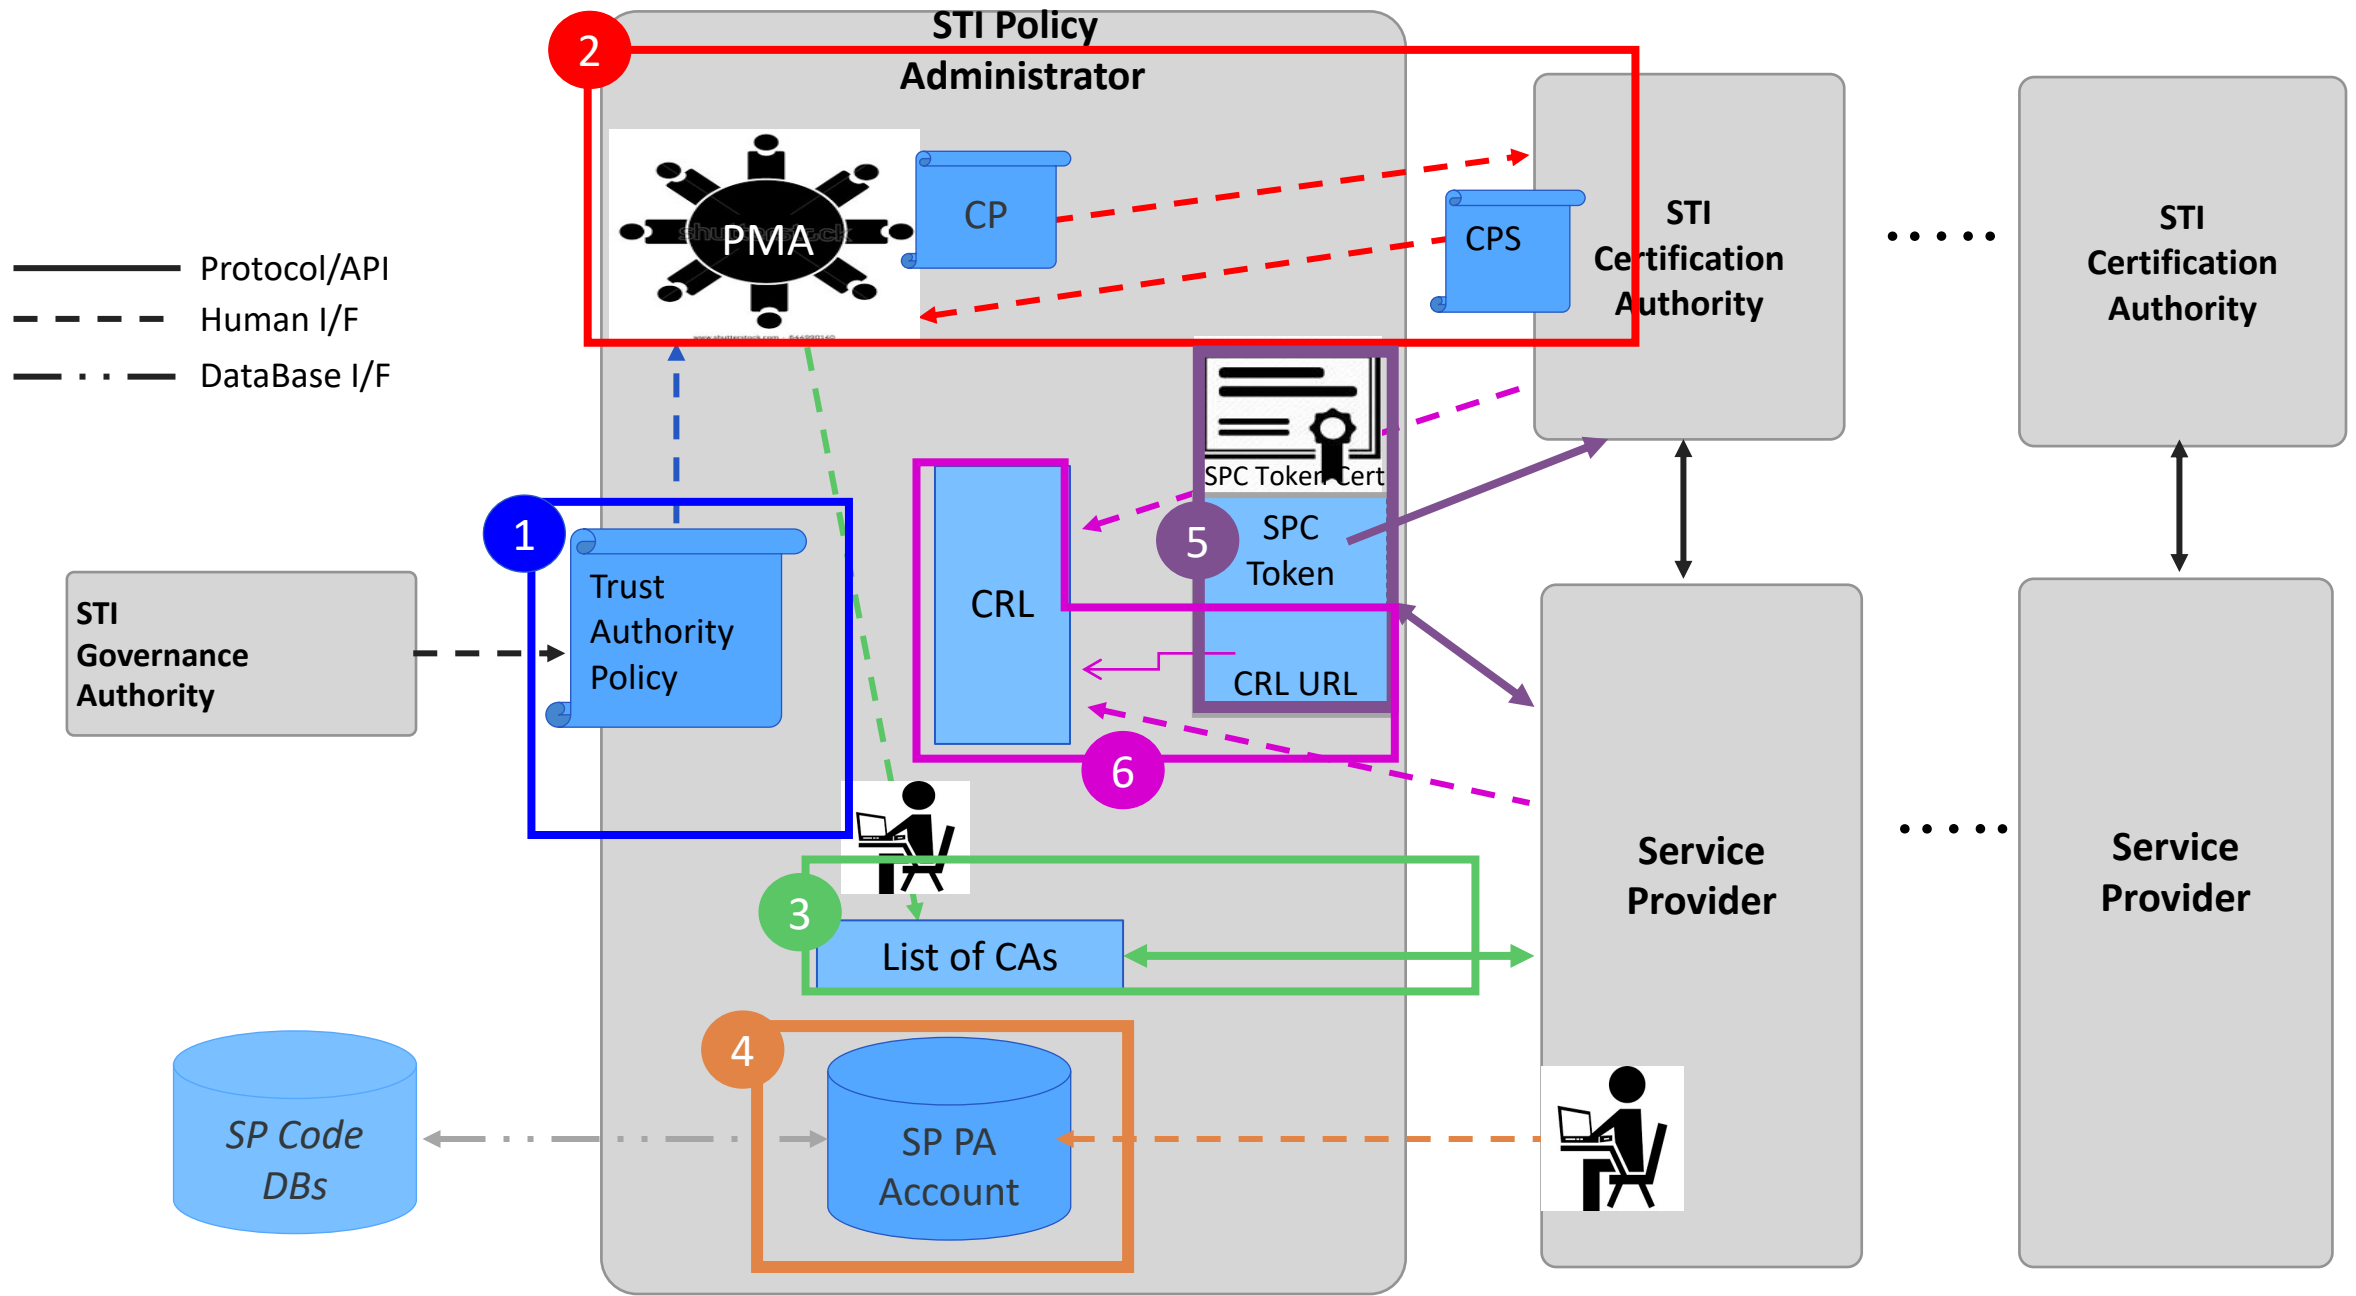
STI Policy Administrator

2

PMA

CP

CPS

STI Certification Authority

STI Certification Authority

Protocol/API

Human I/F

DataBase I/F

SPC Token Cert

1

Trust Authority Policy

CRL

5

SPC Token

CRL URL

STI Governance Authority

6

3

List of CAs

Service Provider

Service Provider

4

SP Code DBs

SP PA Account